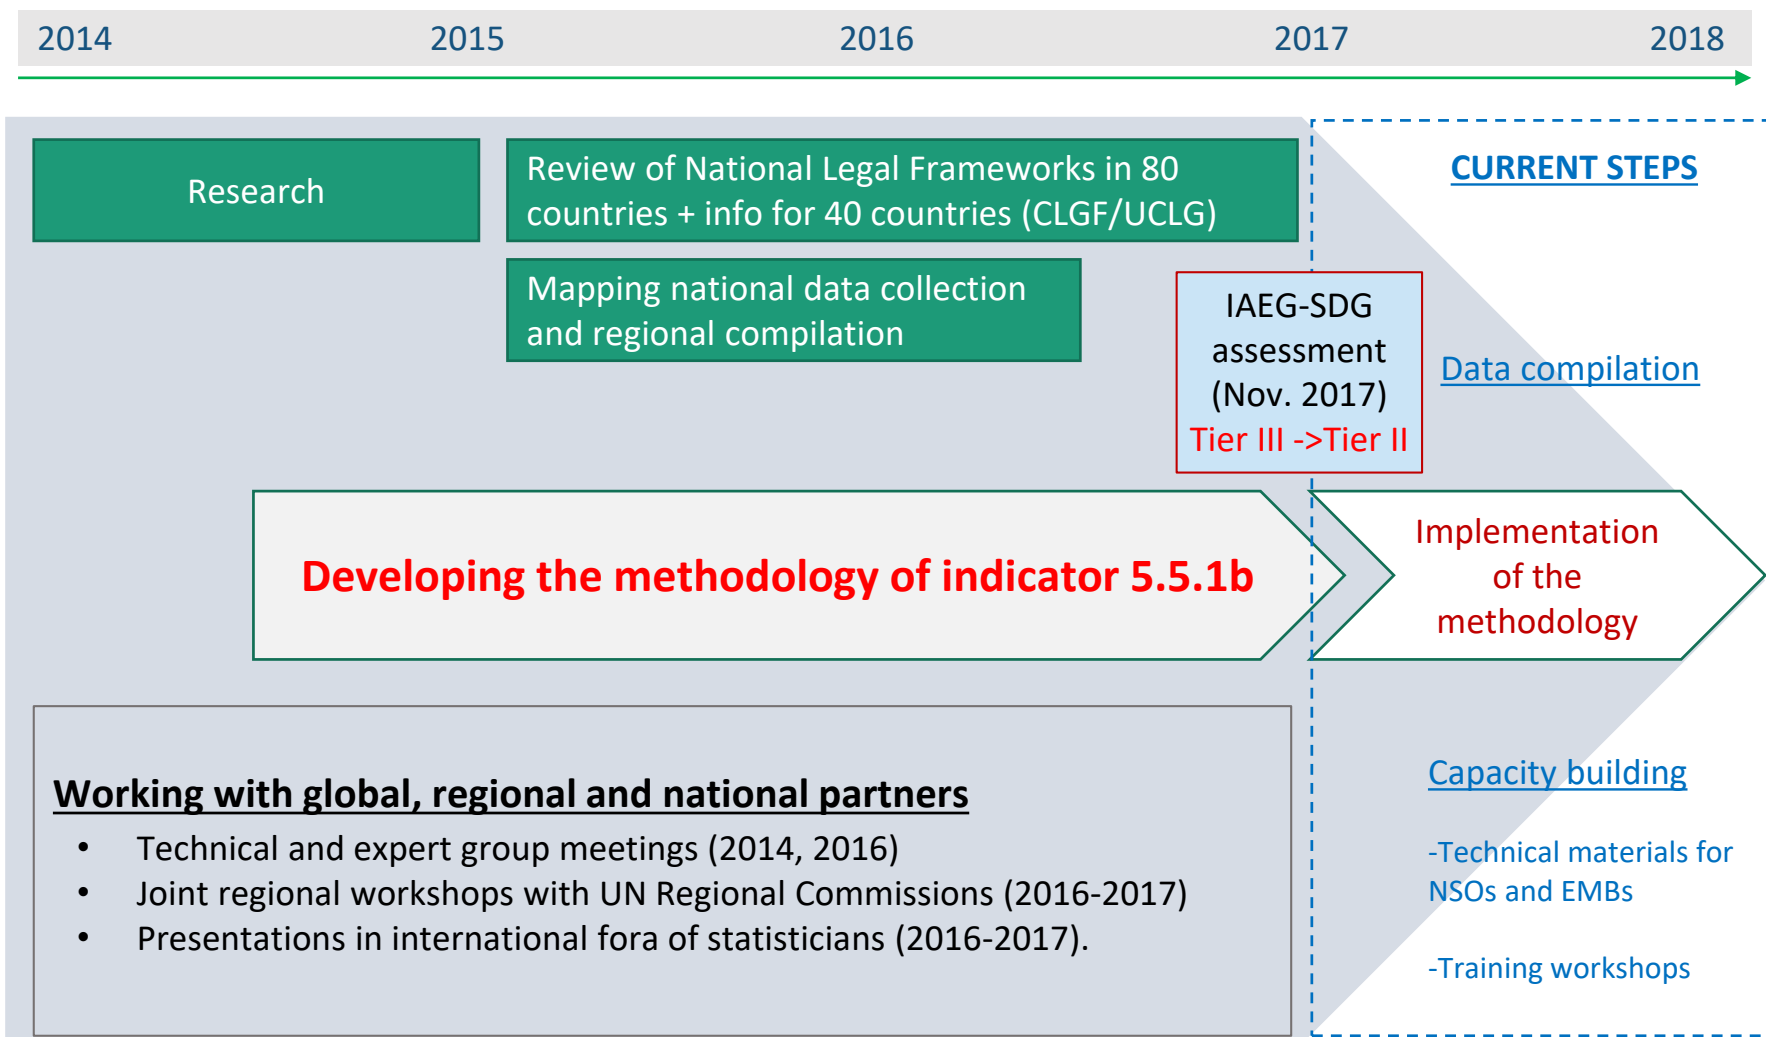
2014 2015 2016 2017 2018

Research

Review of National Legal Frameworks in 80 countries + info for 40 countries (CLGF/UCLG)

Mapping national data collection and regional compilation

IAEG-SDG assessment (Nov. 2017) Tier III ->Tier II

CURRENT STEPS

Data compilation

Developing the methodology of indicator 5.5.1b

Implementation of the methodology

Working with global, regional and national partners

- Technical and expert group meetings (2014, 2016)
- Joint regional workshops with UN Regional Commissions (2016-2017)
- Presentations in international fora of statisticians (2016-2017).

Capacity building

-Technical materials for NSOs and EMBs

-Training workshops